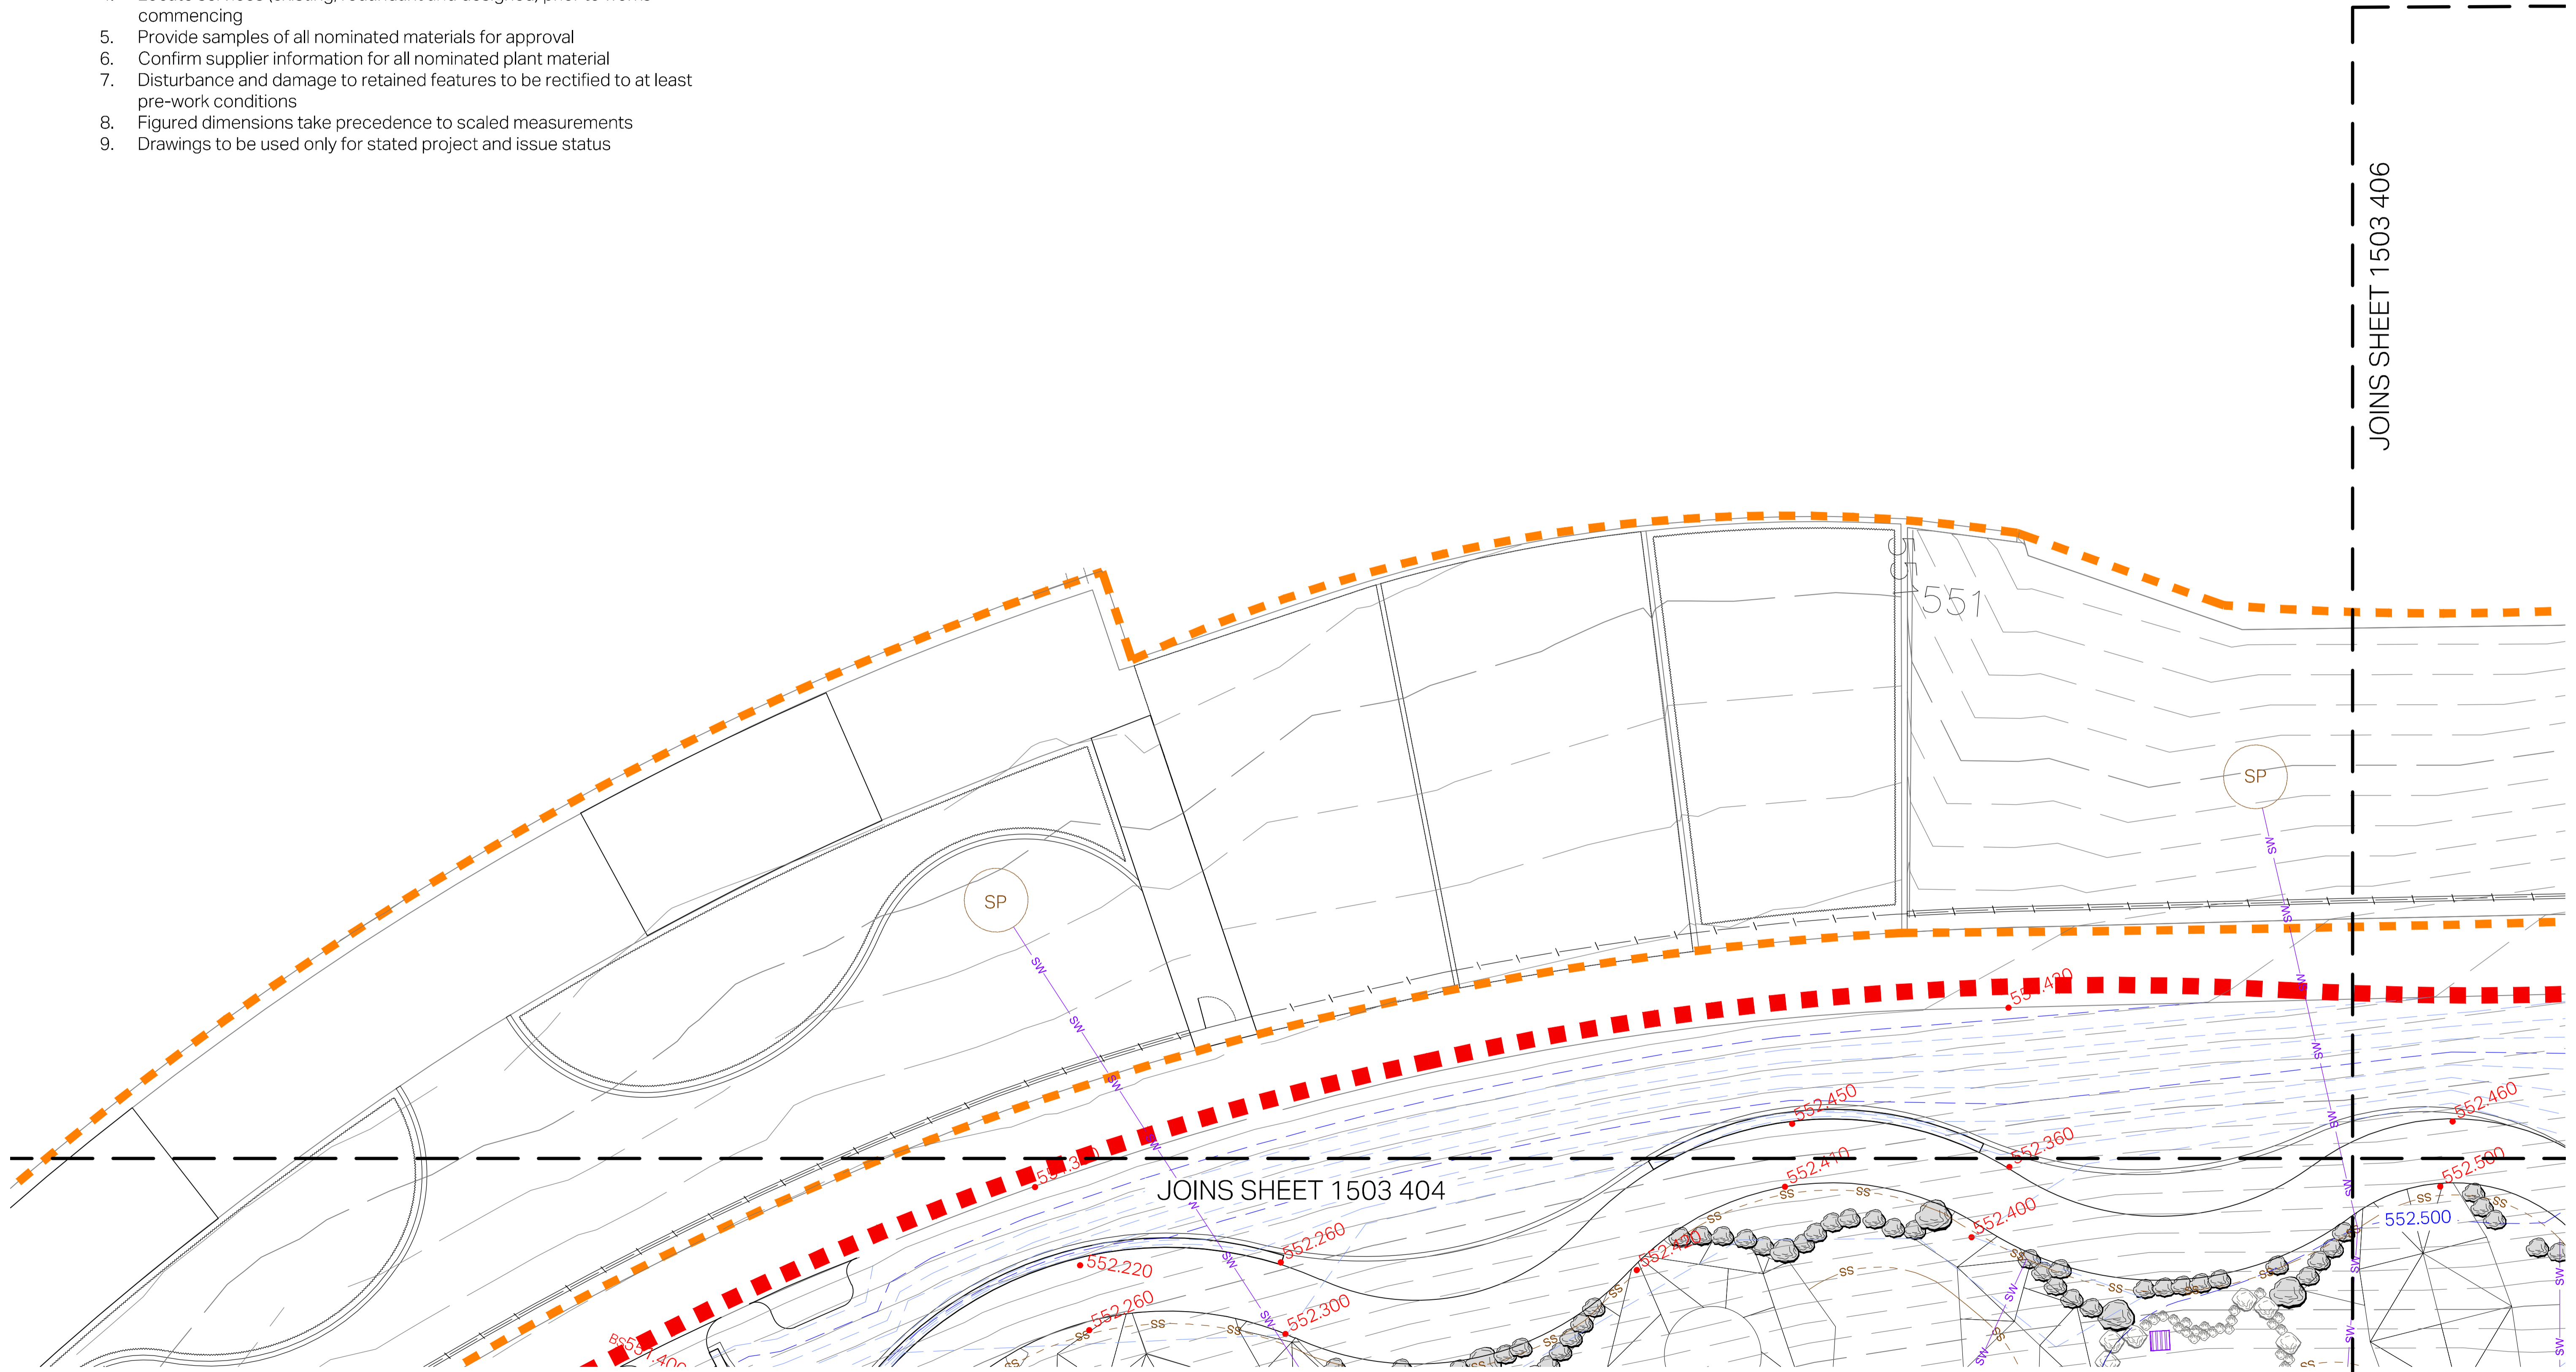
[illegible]
commencing
5. Provide samples of all nominated materials for approval
6. Confirm supplier information for all nominated plant material
7. Disturbance and damage to retained features to be rectified to at least pre-work conditions
8. Figured dimensions take precedence to scaled measurements
9. Drawings to be used only for stated project and issue status

JOINS SHEET 1503 406

551

SP

SP

SW

SW

552.400

552.450

552.460

552.360

552.410

552.500

552.500

552.400

552.420

552.260

552.220

552.260

552.300

552.300

JOINS SHEET 1503 404

SS

SW